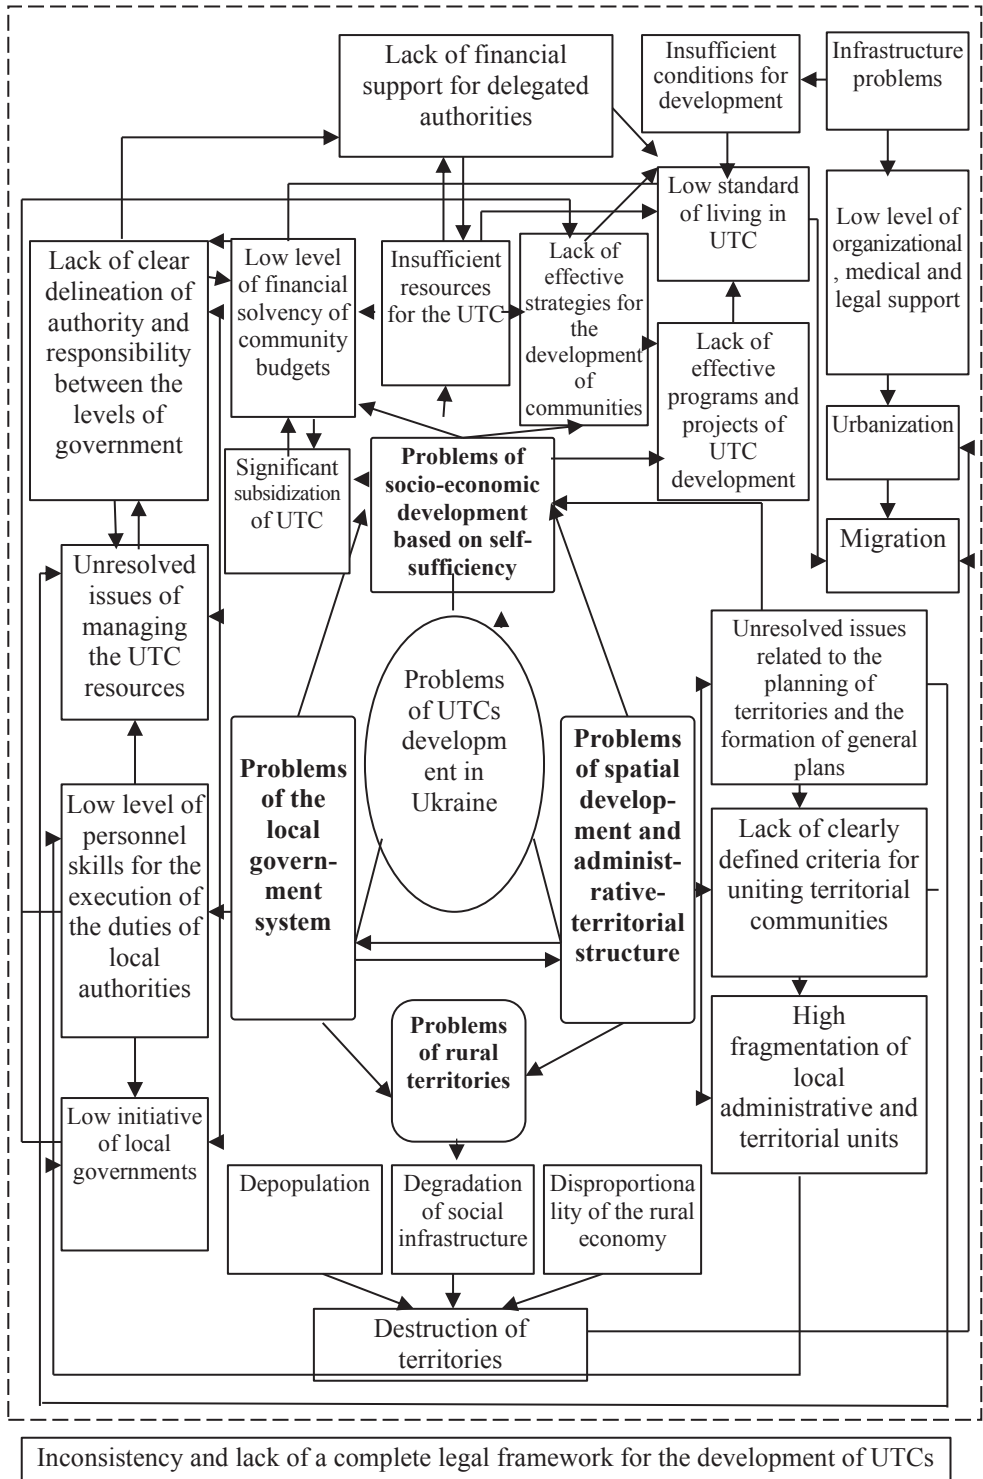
Lack of financial support for delegated authorities

Insufficient conditions for development

Infrastructure problems

Low standard of living in UTC

Low level of organizational, medical and legal support

Lack of clear delineation of authority and responsibility between the levels of government

Low level of financial solvency of community budgets

Insufficient resources for the UTC

Lack of effective strategies for the development of communities

Lack of effective programs and projects of UTC development

Urbanization

Significant subsidization of UTC

Problems of socio-economic development based on self-sufficiency

Migration

Unresolved issues of managing the UTC resources

Problems of UTCs developm ent in Ukraine

Unresolved issues related to the planning of territories and the formation of general plans

Problems of the local government system

Problems of spatial development and administrative-territorial structure

Low level of personnel skills for the execution of the duties of local authorities

Lack of clearly defined criteria for uniting territorial communities

High fragmentation of local administrative and territorial units

Problems of rural territories

Low initiative of local governments

Depopulation

Degradation of social infrastructure

Disproportionality of the rural economy

Destruction of territories

Inconsistency and lack of a complete legal framework for the development of UTCs